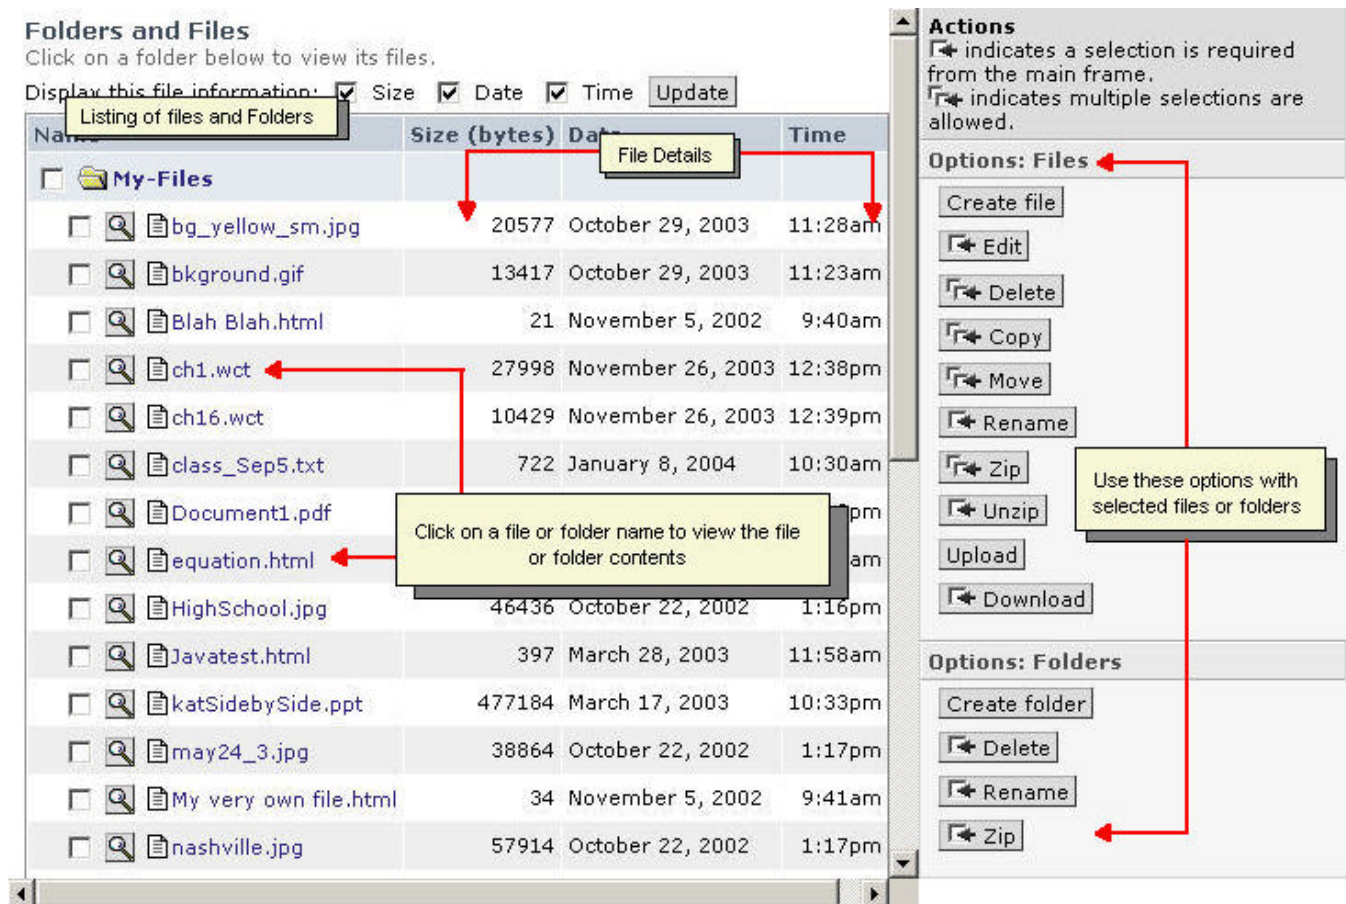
Folders and Files
Click on a folder below to view its files.

Display this file information: ☑ Size ☑ Date ☑ Time Update

Listing of files and Folders

File Details

| Name | Size (bytes) | Date | Time |
|---|---|---|---|
| My-Files | | | |
| bg_yellow_sm.jpg | 20577 | October 29, 2003 | 11:28am |
| bkground.gif | 13417 | October 29, 2003 | 11:23am |
| Blah Blah.html | 21 | November 5, 2002 | 9:40am |
| ch1.wct | 27998 | November 26, 2003 | 12:38pm |
| ch16.wct | 10429 | November 26, 2003 | 12:39pm |
| class_Sep5.txt | 722 | January 8, 2004 | 10:30am |
| Document1.pdf | | | pm |
| equation.html | | | am |
| HighSchool.jpg | 46436 | October 22, 2002 | 1:16pm |
| Javatest.html | 397 | March 28, 2003 | 11:58am |
| katSidebySide.ppt | 477184 | March 17, 2003 | 10:33pm |
| may24_3.jpg | 38864 | October 22, 2002 | 1:17pm |
| My very own file.html | 34 | November 5, 2002 | 9:41am |
| nashville.jpg | 57914 | October 22, 2002 | 1:17pm |

Click on a file or folder name to view the file or folder contents

Actions
indicates a selection is required from the main frame.
indicates multiple selections are allowed.

Options: Files
Create file
Edit
Delete
Copy
Move
Rename
Zip
Unzip
Upload
Download

Use these options with selected files or folders

Options: Folders
Create folder
Delete
Rename
Zip